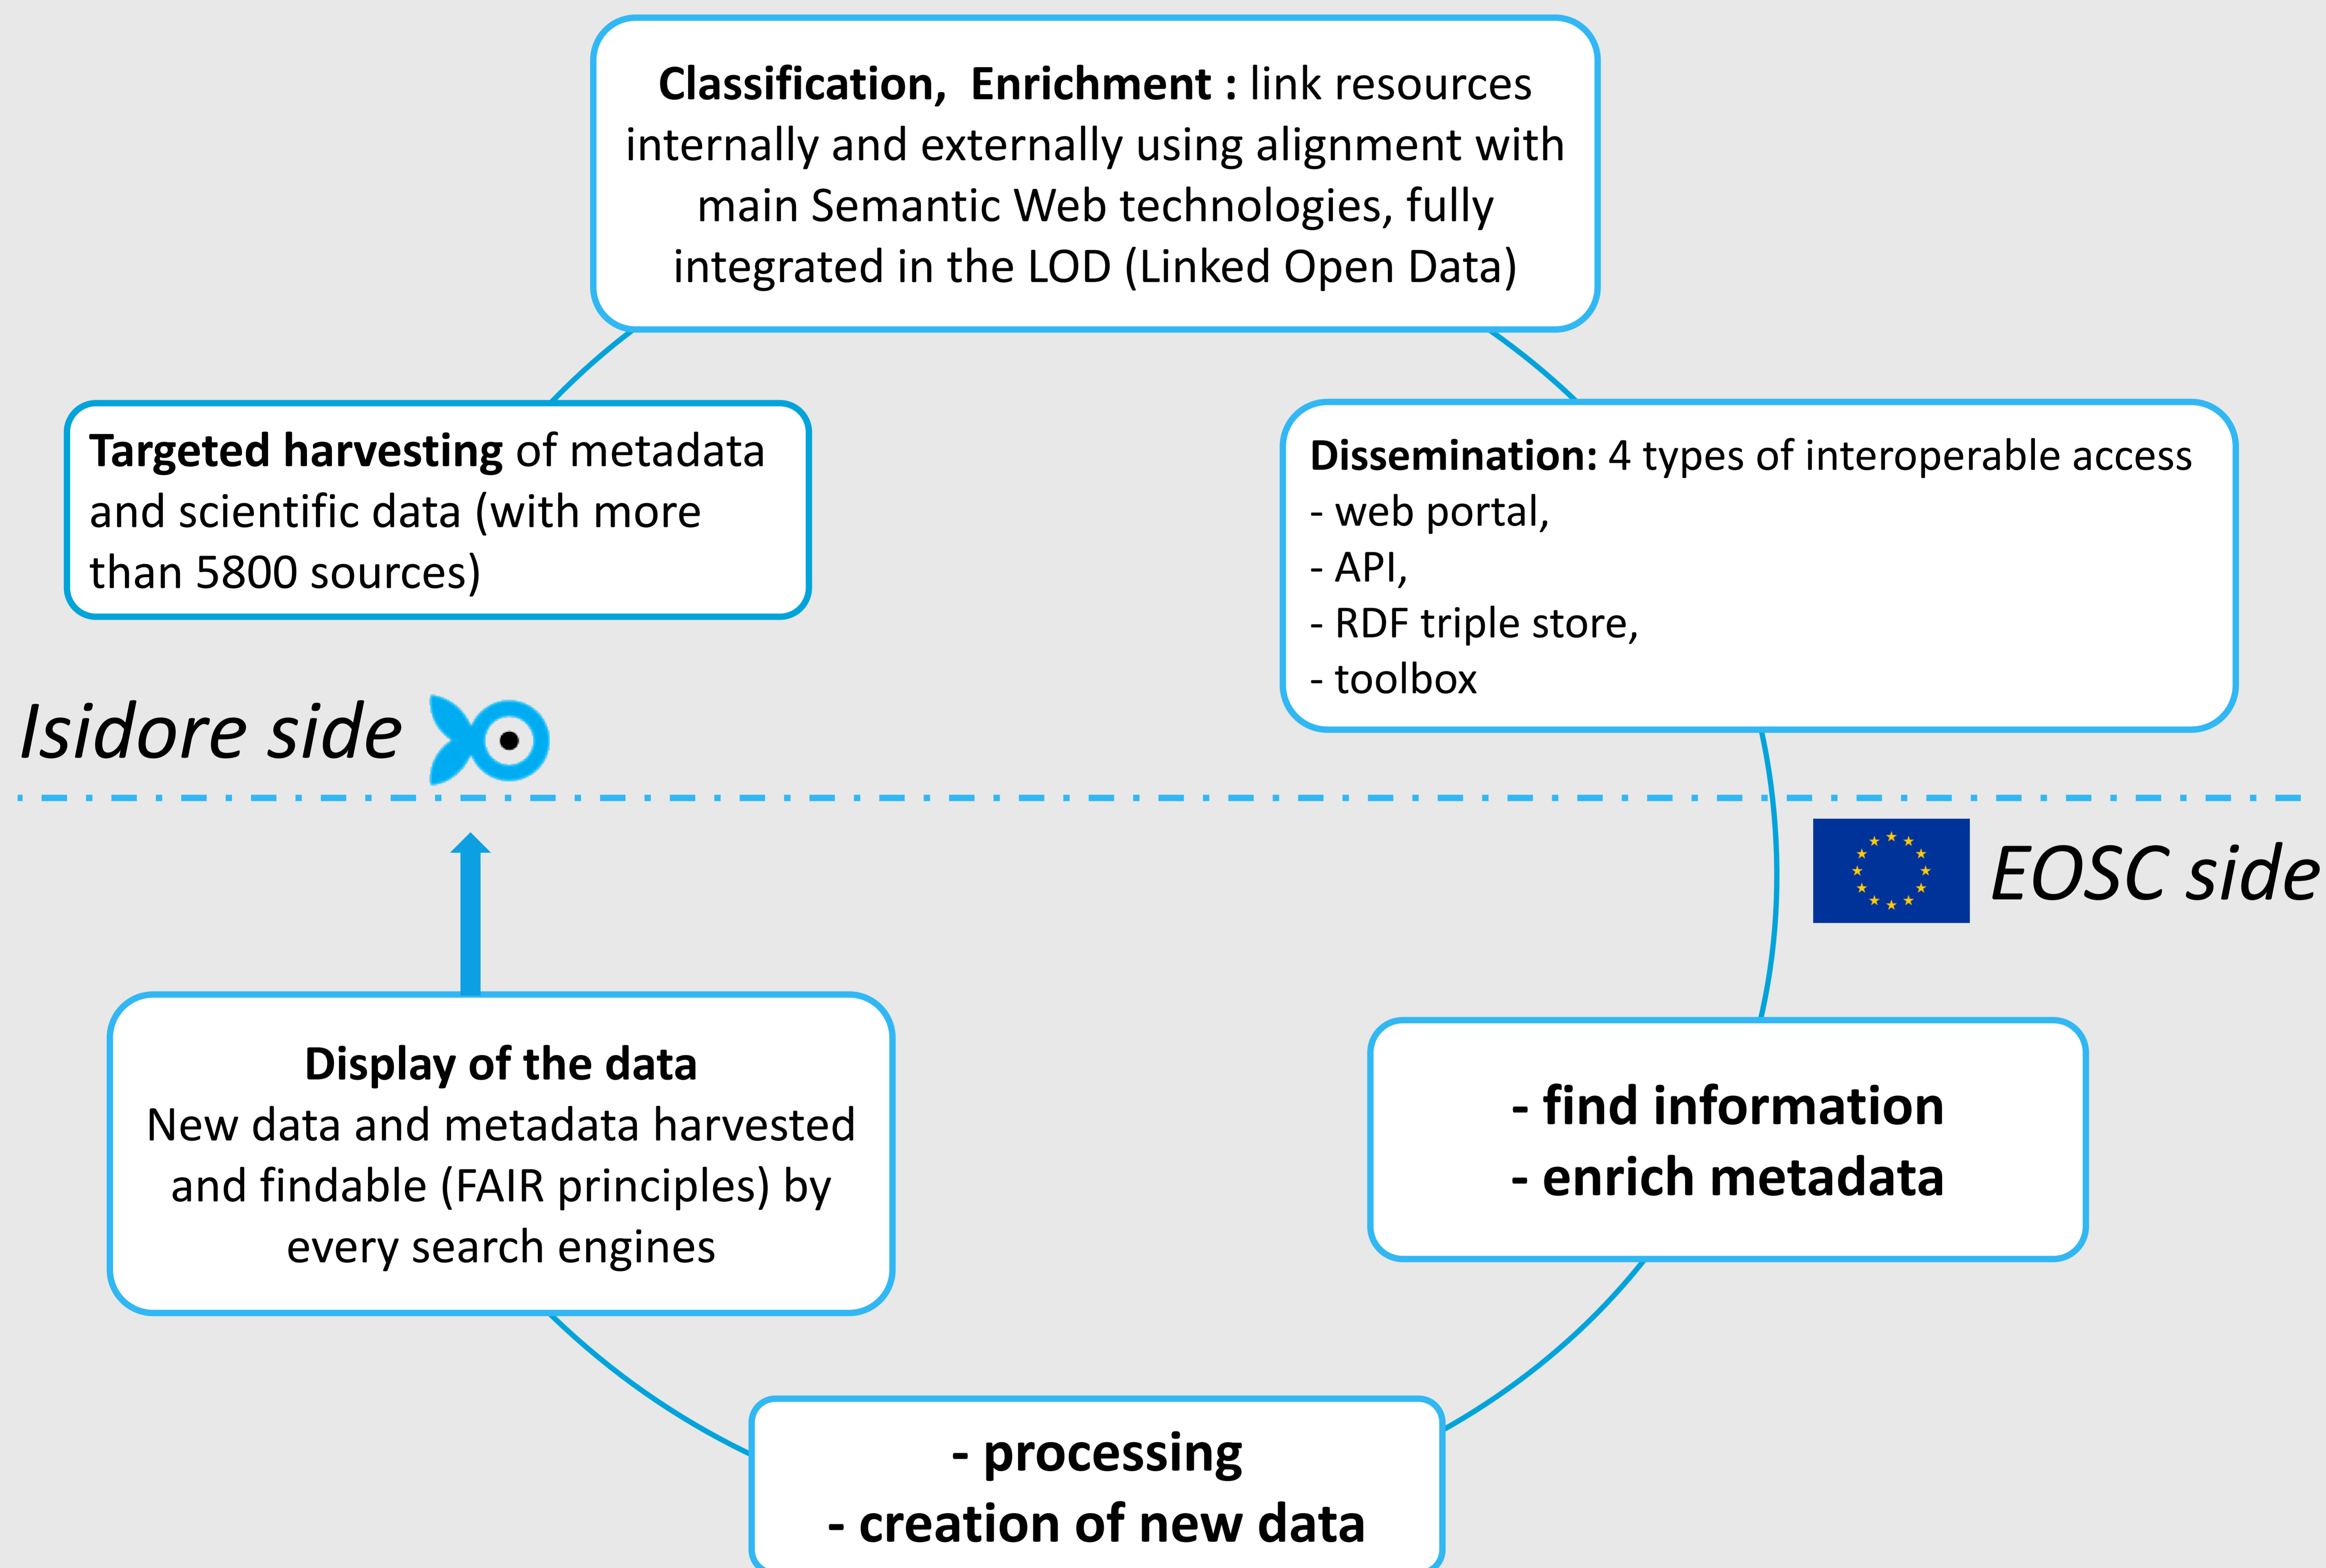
**Classification, Enrichment :** link resources internally and externally using alignment with main Semantic Web technologies, fully integrated in the LOD (Linked Open Data)

**Targeted harvesting** of metadata and scientific data (with more than 5800 sources)

**Dissemination:** 4 types of interoperable access
- web portal,
- API,
- RDF triple store,
- toolbox

Isidore side

EOSC side

**Display of the data**
New data and metadata harvested and findable (FAIR principles) by every search engines

**- find information**
**- enrich metadata**

**- processing**
**- creation of new data**